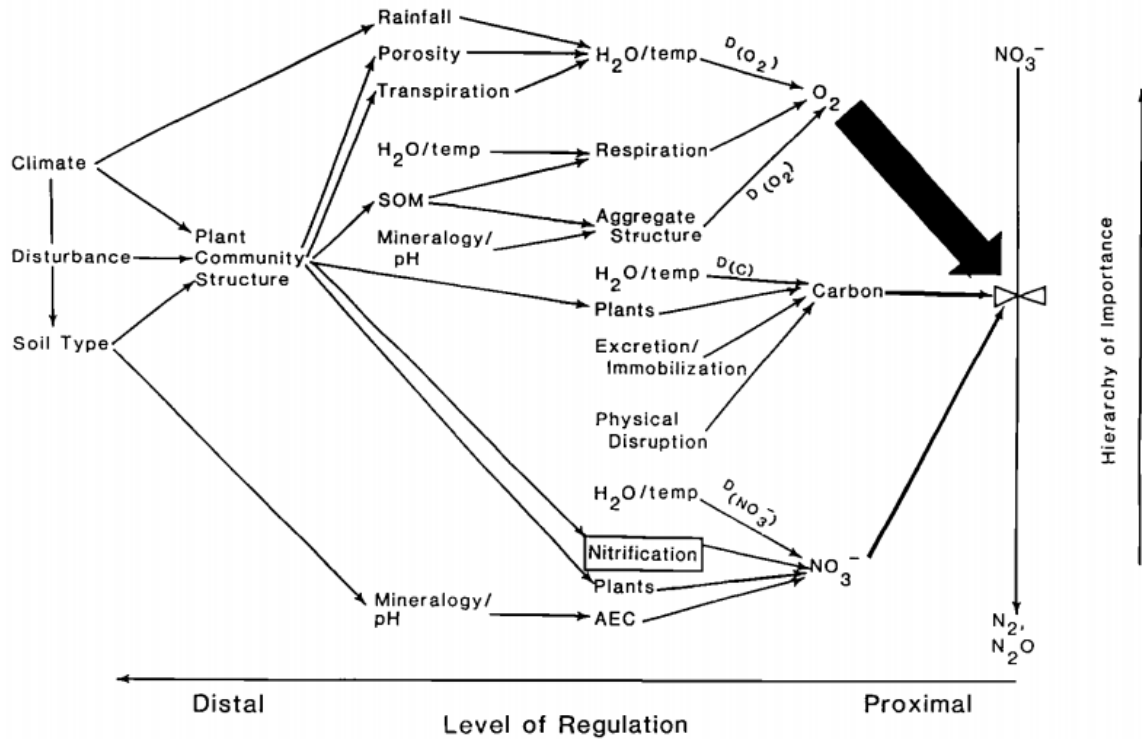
Rainfall
Porosity
Transpiration
$H_2O$/temp
$D(O_2)$
$O_2$
$NO_3^-$
Climate
$H_2O$/temp
Respiration
SOM
$D(O_2)$
Aggregate Structure
Disturbance
Plant Community Structure
Mineralogy/ pH
Hierarchy of Importance
$H_2O$/temp
$D(C)$
Plants
Carbon
Soil Type
Excretion/ Immobilization
Physical Disruption
$H_2O$/temp
$D(NO_3^-)$
Nitrification
$NO_3^-$
Plants
Mineralogy/ pH
AEC
$N_2$, $N_2O$
Distal
Proximal
Level of Regulation